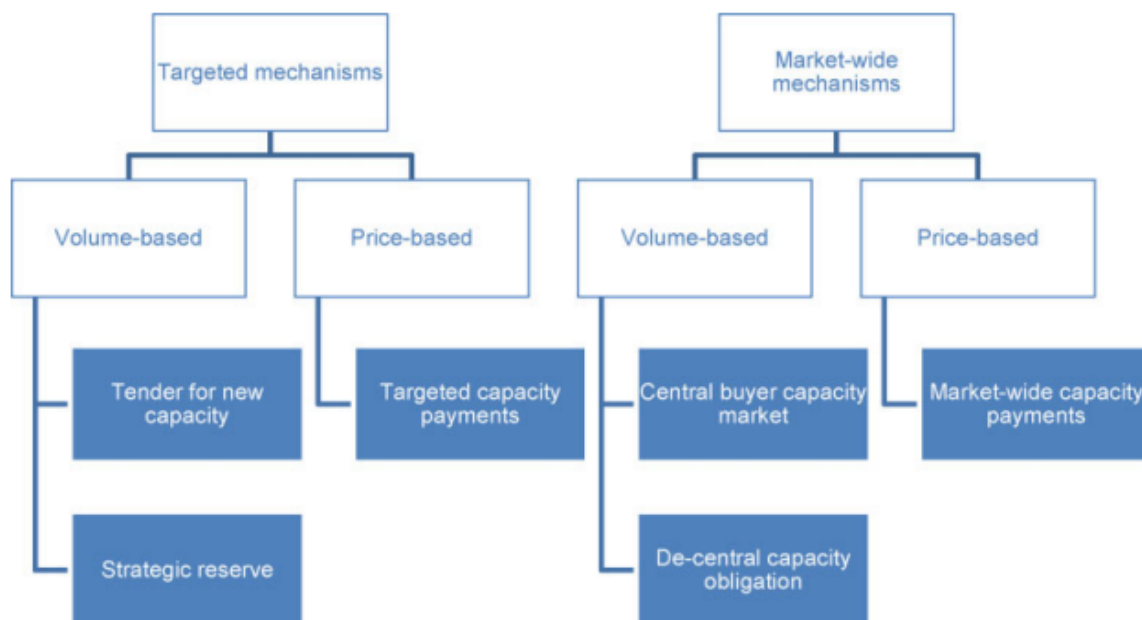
Targeted mechanisms

Volume-based

Tender for new capacity

Strategic reserve

Price-based

Targeted capacity payments

Market-wide mechanisms

Volume-based

Central buyer capacity market

De-central capacity obligation

Price-based

Market-wide capacity payments